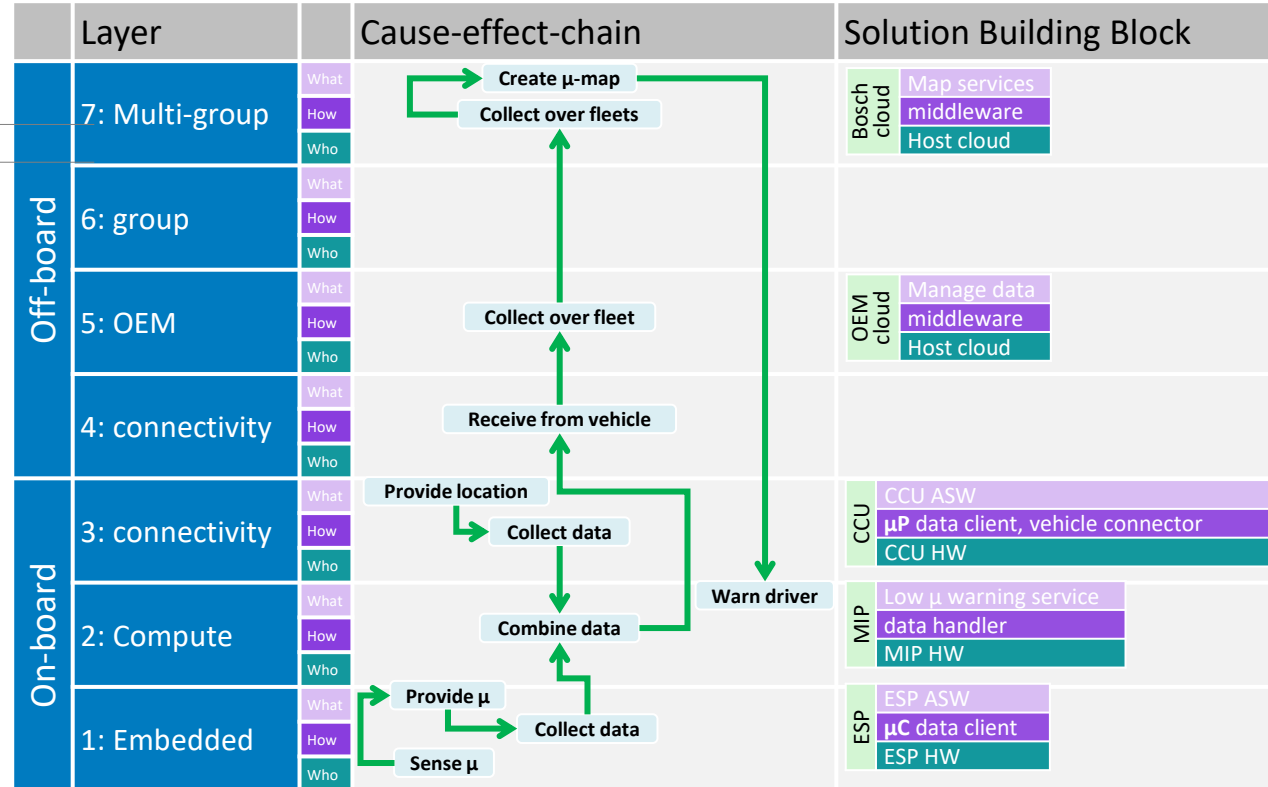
| Layer | | Cause-effect-chain | Solution Building Block |
|---|---|---|---|

Off-board

7: Multi-group
What
How
Who

6: group
What
How
Who

5: OEM
What
How
Who

4: connectivity
What
How
Who

On-board

3: connectivity
What
How
Who

2: Compute
What
How
Who

1: Embedded
What
How
Who

Create µ-map
Collect over fleets
Collect over fleet
Receive from vehicle
Provide location
Collect data
Warn driver
Combine data
Provide µ
Collect data
Sense µ

Bosch cloud
Map services
middleware
Host cloud

OEM cloud
Manage data
middleware
Host cloud

CCU
CCU ASW
µP data client, vehicle connector
CCU HW

MIP
Low µ warning service
data handler
MIP HW

ESP
ESP ASW
µC data client
ESP HW